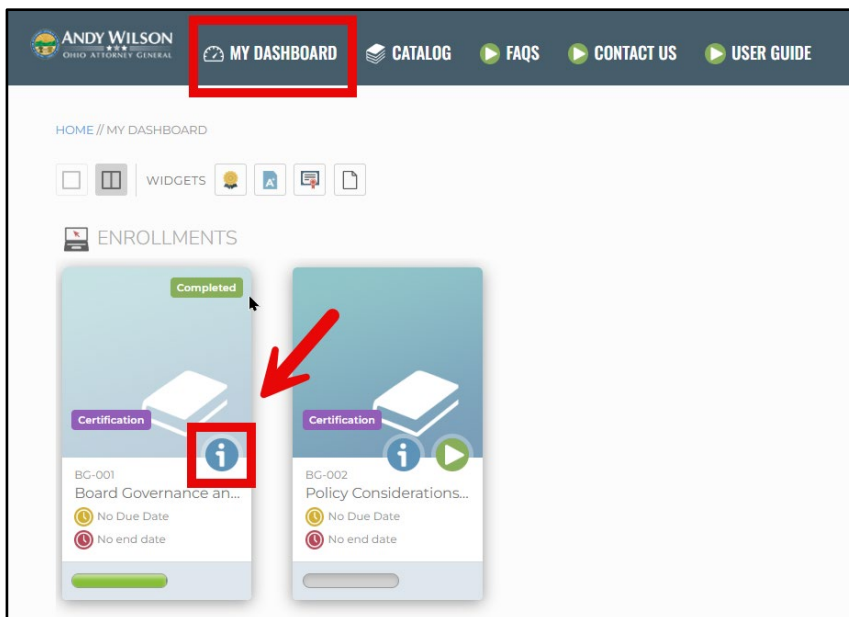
ANDY WILSON
OHIO ATTORNEY GENERAL

MY DASHBOARD CATALOG FAQS CONTACT US USER GUIDE

HOME // MY DASHBOARD

WIDGETS

ENROLLMENTS

Completed

Certification

BG-001
Board Governance an...
No Due Date
No end date

Certification

BG-002
Policy Considerations...
No Due Date
No end date